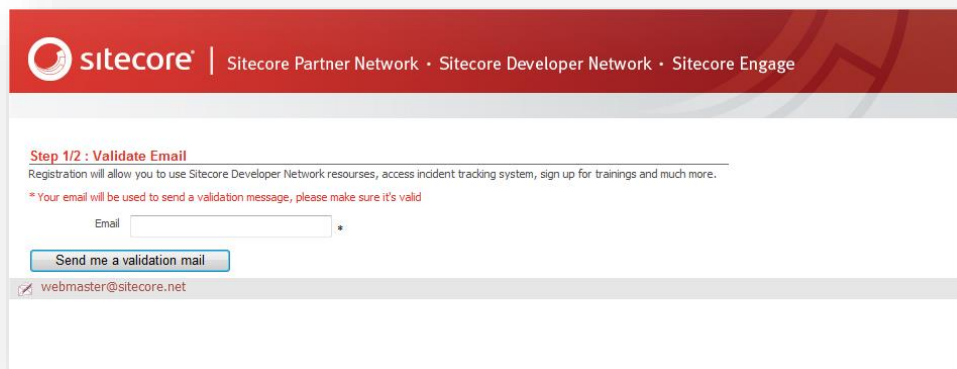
sitecore® | Sitecore Partner Network · Sitecore Developer Network · Sitecore Engage

Step 1/2 : Validate Email

Registration will allow you to use Sitecore Developer Network resourses, access incident tracking system, sign up for trainings and much more.

* Your email will be used to send a validation message, please make sure it's valid

Email *

Send me a validation mail

webmaster@sitecore.net